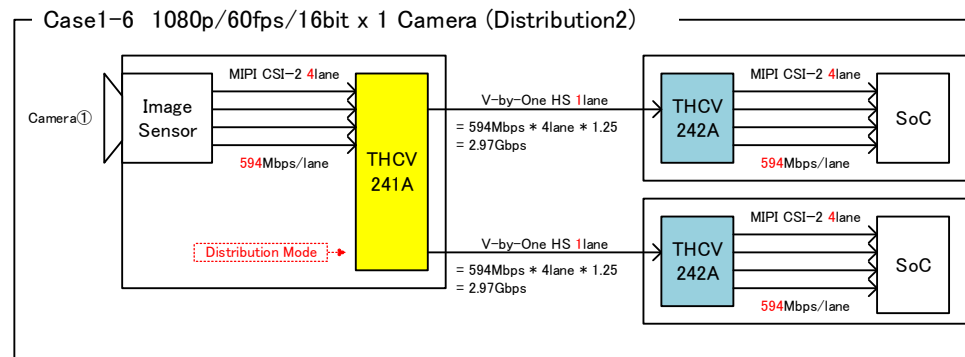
Case1-6 1080p/60fps/16bit x 1 Camera (Distribution2)

Camera①

Image Sensor

MIPI CSI-2 4lane

594Mbps/lane

THCV 241A

Distribution Mode

V-by-One HS 1lane

= 594Mbps * 4lane * 1.25
= 2.97Gbps

V-by-One HS 1lane

= 594Mbps * 4lane * 1.25
= 2.97Gbps

THCV 242A

MIPI CSI-2 4lane

594Mbps/lane

SoC

THCV 242A

MIPI CSI-2 4lane

594Mbps/lane

SoC